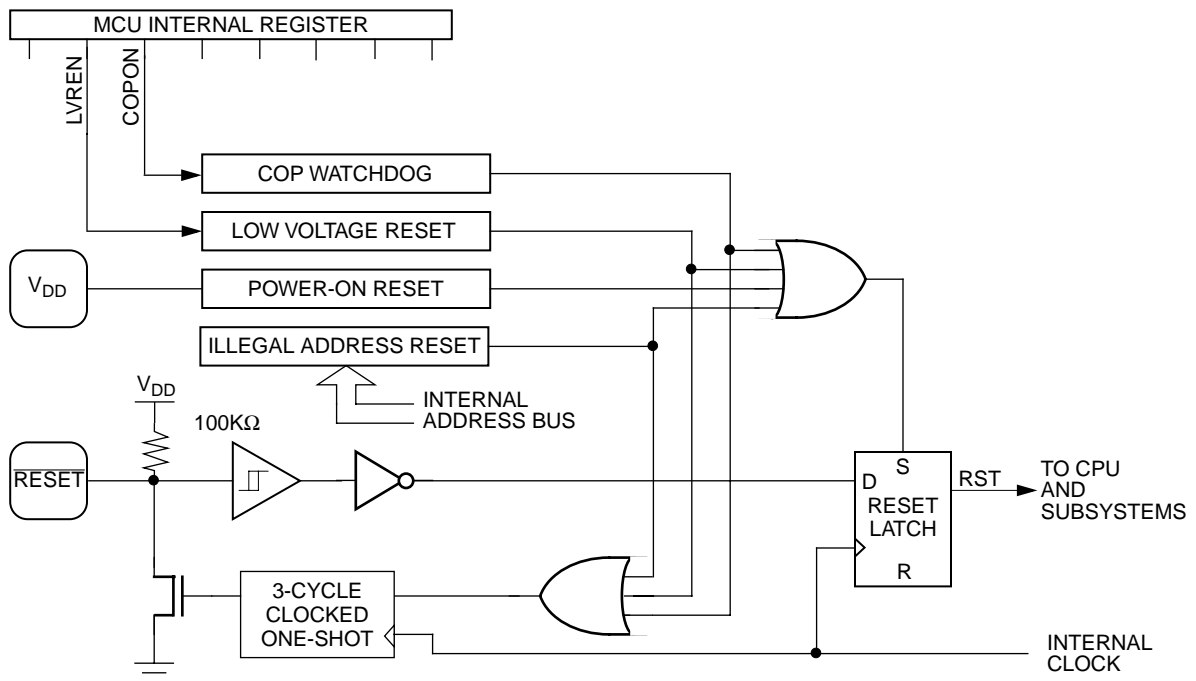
MCU INTERNAL REGISTER

LVREN

COPON

COP WATCHDOG

LOW VOLTAGE RESET

$V_{DD}$

POWER-ON RESET

ILLEGAL ADDRESS RESET

INTERNAL ADDRESS BUS

$V_{DD}$

100K$\Omega$

$\overline{RESET}$

D

S

RESET LATCH

R

RST

TO CPU AND SUBSYSTEMS

3-CYCLE CLOCKED ONE-SHOT

INTERNAL CLOCK